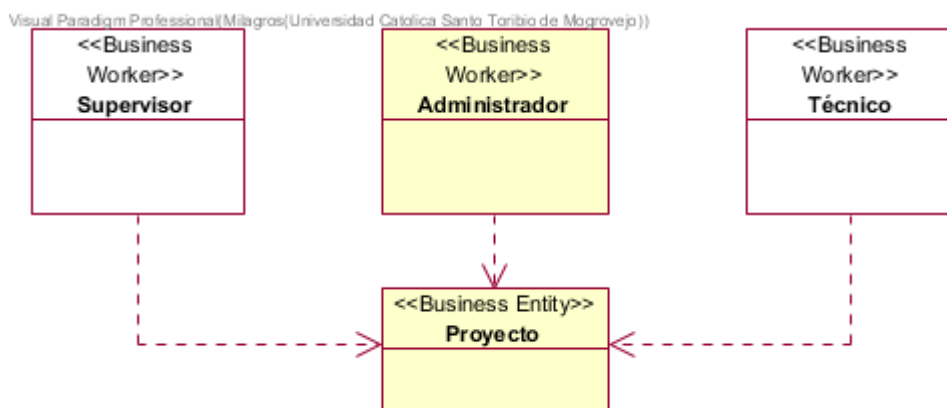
Visual Paradigm Professional(Milagros(Universidad Catolica Santo Toribio de Mogrovejo))

<<Business Worker>>
Supervisor

<<Business Worker>>
Administrador

<<Business Worker>>
Técnico

<<Business Entity>>
Proyecto